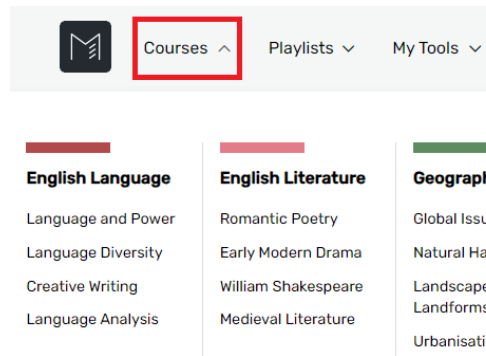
Courses

Playlists

My Tools

English Language

Language and Power

Language Diversity

Creative Writing

Language Analysis

English Literature

Romantic Poetry

Early Modern Drama

William Shakespeare

Medieval Literature

Geograp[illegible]

Global Issu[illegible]

Natural Ha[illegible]

Landscape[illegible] Landforms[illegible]

Urbanisati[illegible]